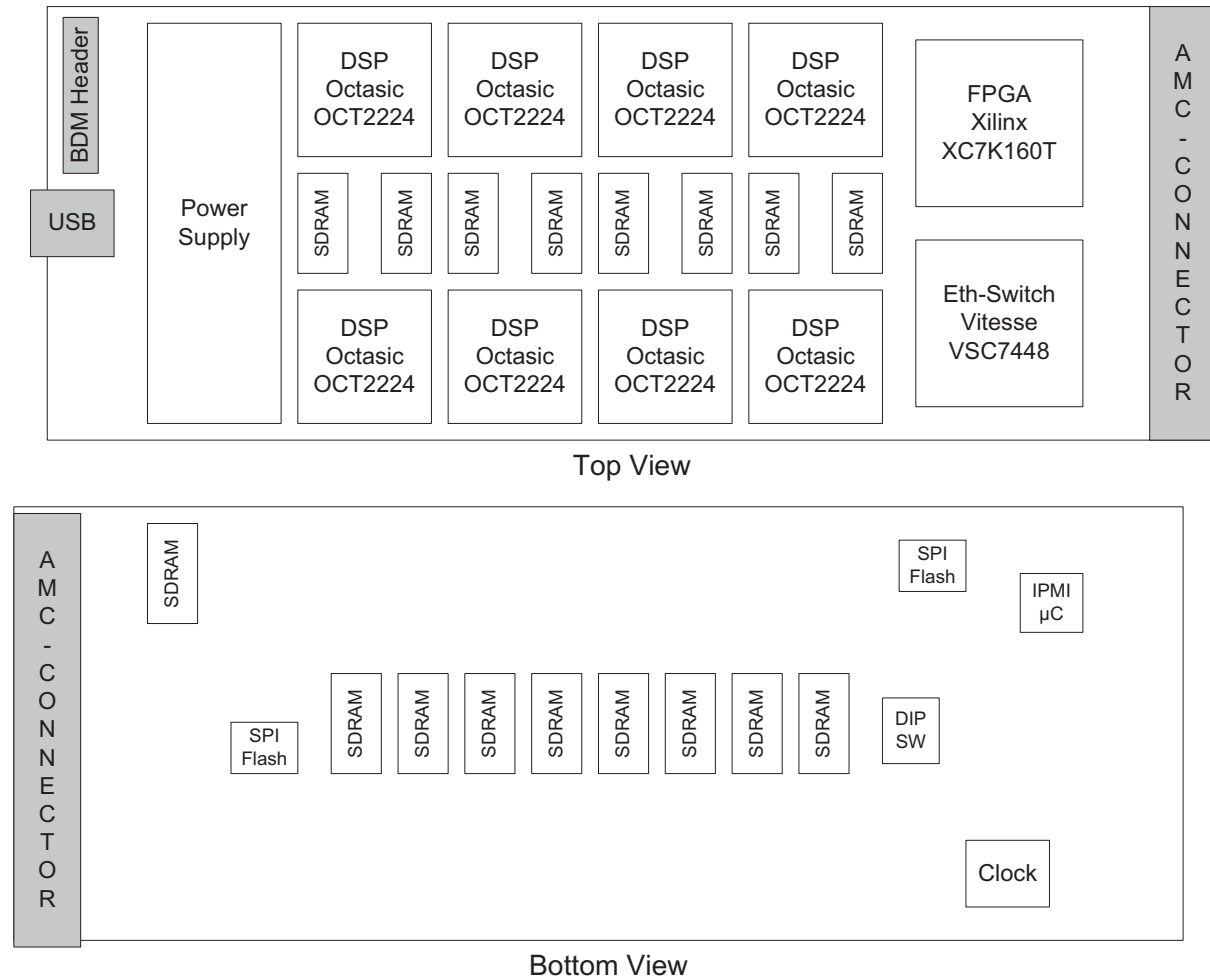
BDM Header

USB

Power Supply

DSP Octasic OCT2224

DSP Octasic OCT2224

DSP Octasic OCT2224

DSP Octasic OCT2224

FPGA Xilinx XC7K160T

SDRAM SDRAM SDRAM SDRAM SDRAM SDRAM SDRAM SDRAM

DSP Octasic OCT2224

DSP Octasic OCT2224

DSP Octasic OCT2224

DSP Octasic OCT2224

Eth-Switch Vitesse VSC7448

A M C - C O N N E C T O R

Top View

A M C - C O N N E C T O R

SDRAM

SPI Flash

IPMI µC

SPI Flash

SDRAM SDRAM SDRAM SDRAM SDRAM SDRAM SDRAM SDRAM

DIP SW

Clock

Bottom View